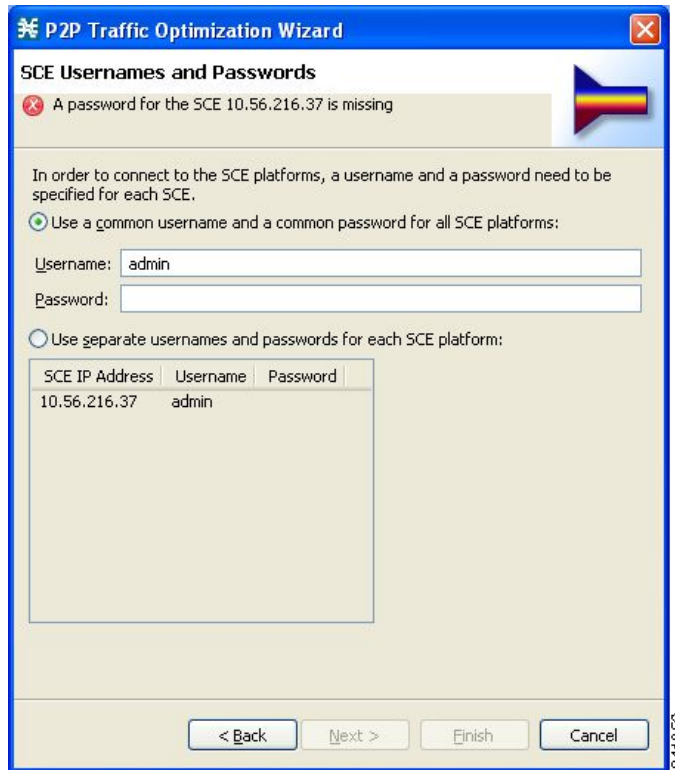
P2P Traffic Optimization Wizard

SCE Usernames and Passwords

A password for the SCE 10.56.216.37 is missing

In order to connect to the SCE platforms, a username and a password need to be specified for each SCE.

Use a common username and a common password for all SCE platforms:

Username: admin

Password:

Use separate usernames and passwords for each SCE platform:

| SCE IP Address | Username | Password |
|---|---|---|
| 10.56.216.37 | admin | |

< Back | Next > | Finish | Cancel

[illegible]